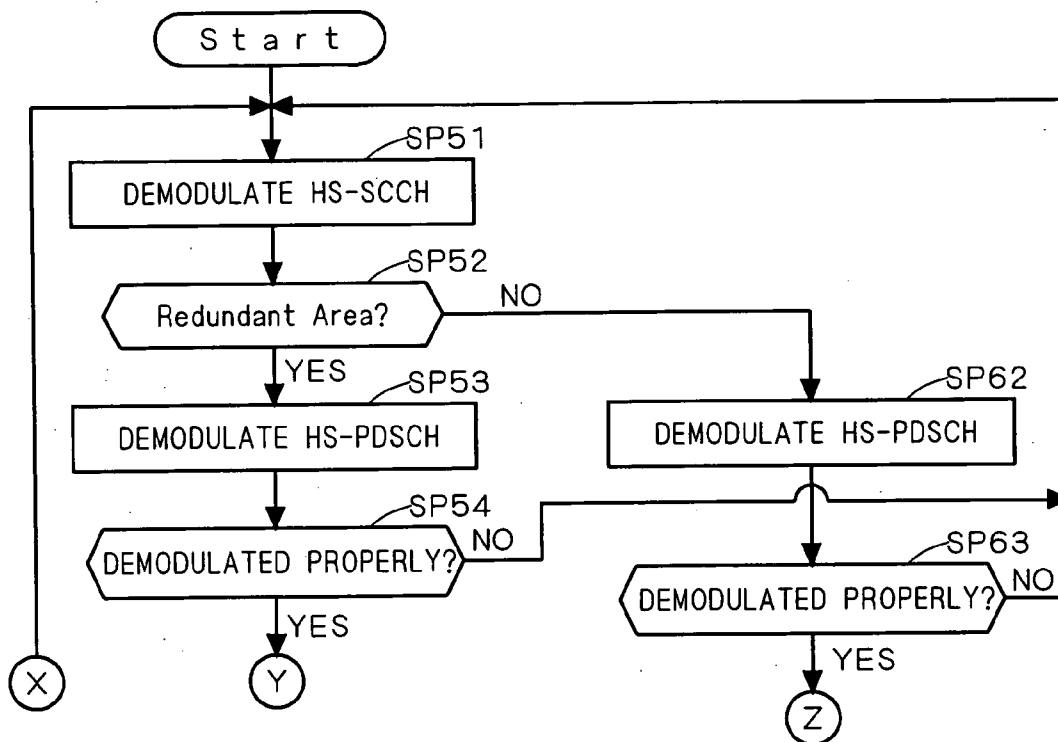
Start

SP51

DEMODULATE HS-SCCH

SP52

Redundant Area?

NO

YES

SP53

DEMODULATE HS-PDSCH

SP62

DEMODULATE HS-PDSCH

SP54

NO

DEMODULATED PROPERLY?

SP63

DEMODULATED PROPERLY?

NO

YES

YES

X

Y

Z